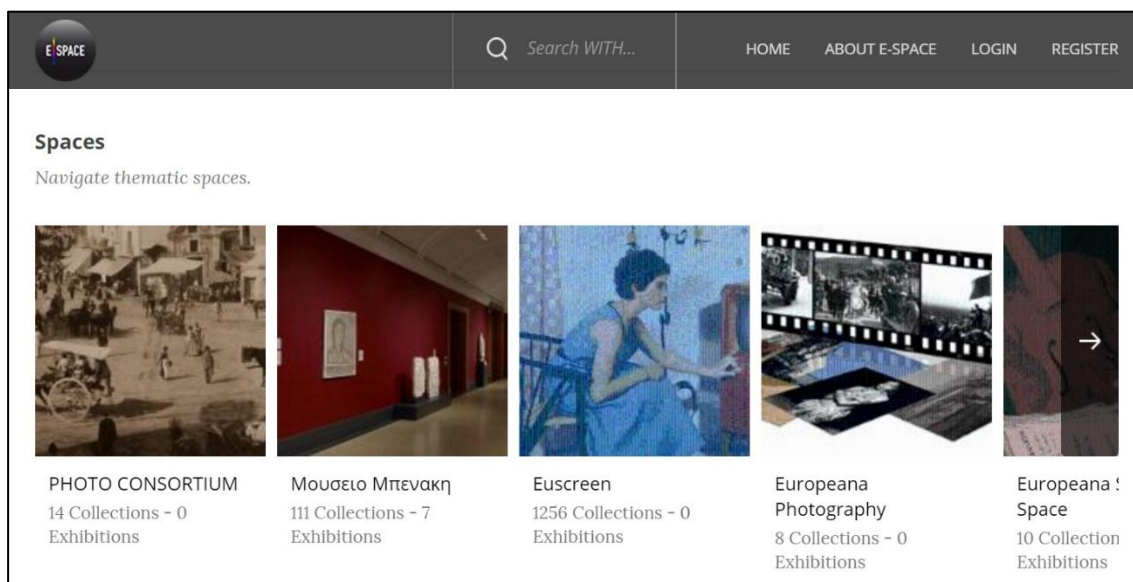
E SPACE

Search WITH...

HOME ABOUT E-SPACE LOGIN REGISTER

Spaces

Navigate thematic spaces.

PHOTO CONSORTIUM
14 Collections - 0 Exhibitions

Μουσειο Μπενακη
111 Collections - 7 Exhibitions

Euscreen
1256 Collections - 0 Exhibitions

Europeana Photography
8 Collections - 0 Exhibitions

Europeana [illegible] Space
10 Collection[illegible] Exhibitions